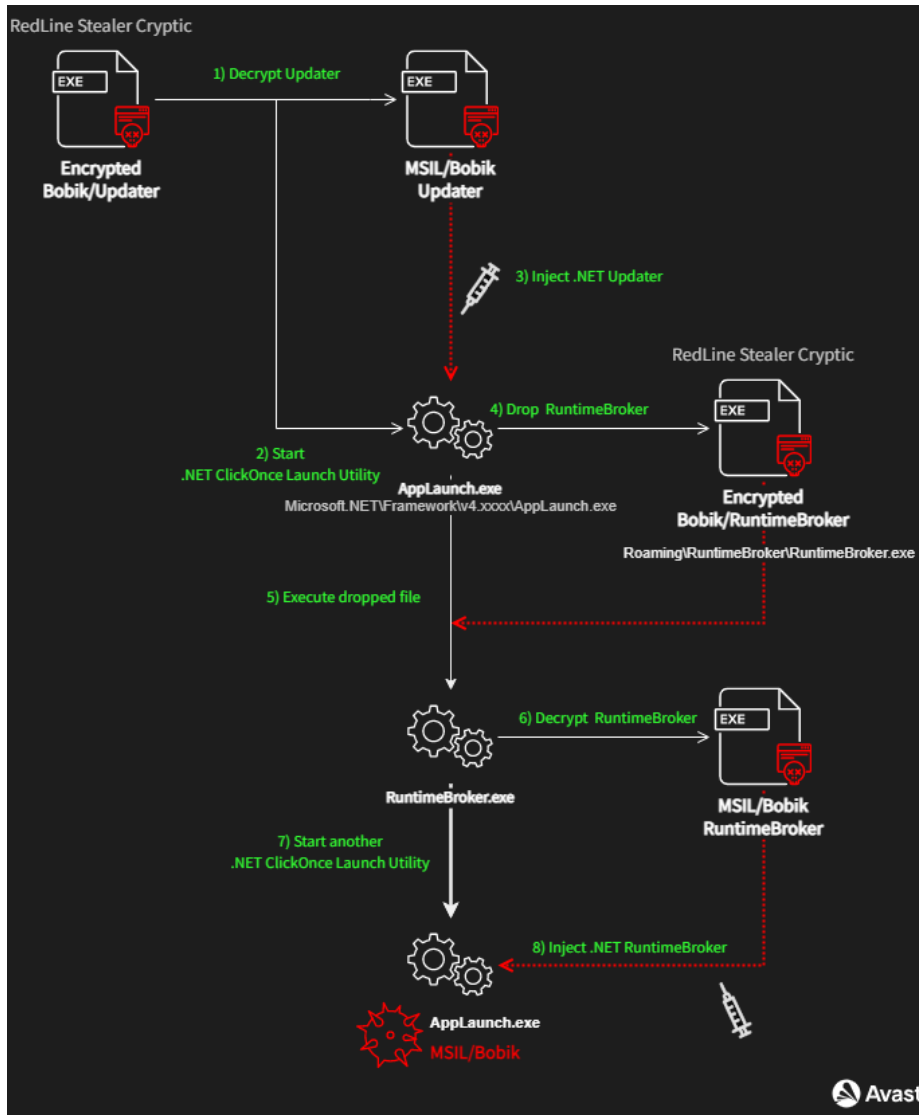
RedLine Stealer Cryptic

EXE

Encrypted Bobik/Updater

1) Decrypt Updater

EXE

MSIL/Bobik Updater

3) Inject .NET Updater

RedLine Stealer Cryptic

4) Drop RuntimeBroker

EXE

2) Start .NET ClickOnce Launch Utility

AppLaunch.exe
Microsoft.NET\Framework\v4.xxxx\AppLaunch.exe

Encrypted Bobik/RuntimeBroker

Roaming\RuntimeBroker\RuntimeBroker.exe

5) Execute dropped file

6) Decrypt RuntimeBroker

EXE

RuntimeBroker.exe

MSIL/Bobik RuntimeBroker

7) Start another .NET ClickOnce Launch Utility

8) Inject .NET RuntimeBroker

AppLaunch.exe
MSIL/Bobik

Avast